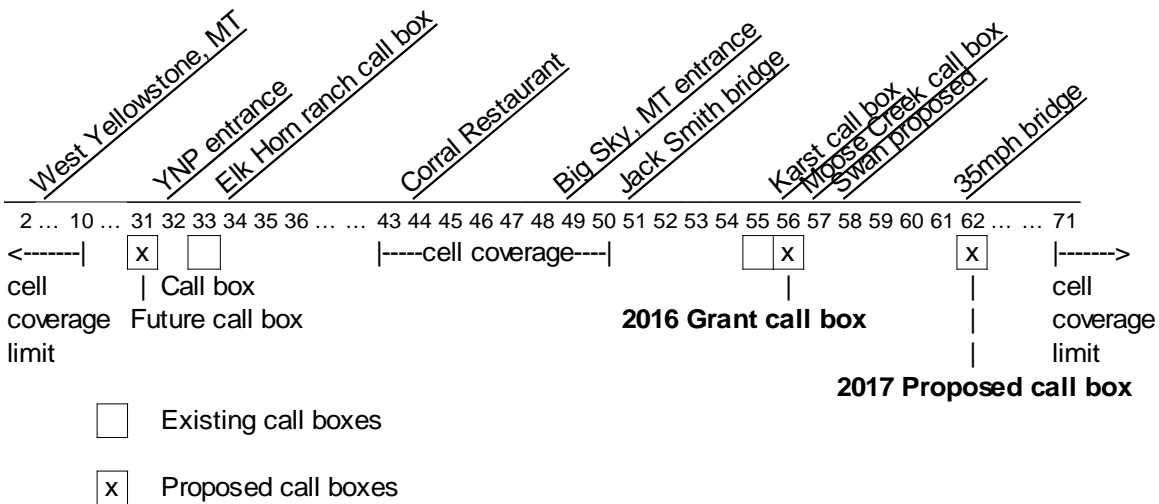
West Yellowstone, MT
YNP entrance
Elk Horn ranch call box
Corral Restaurant
Big Sky, MT entrance
Jack Smith bridge
Karst call box
Moose Creek call box
Swan proposed
35mph bridge

2 … 10 … 31 32 33 34 35 36 … … 43 44 45 46 47 48 49 50 51 52 53 54 55 56 57 58 59 60 61 62 … … 71

<-------| x |-----cell coverage----| x x |------->

cell coverage limit

| Call box
Future call box

|
**2016 Grant call box**

|
|
|
**2017 Proposed call box**

cell coverage limit

Existing call boxes

x Proposed call boxes